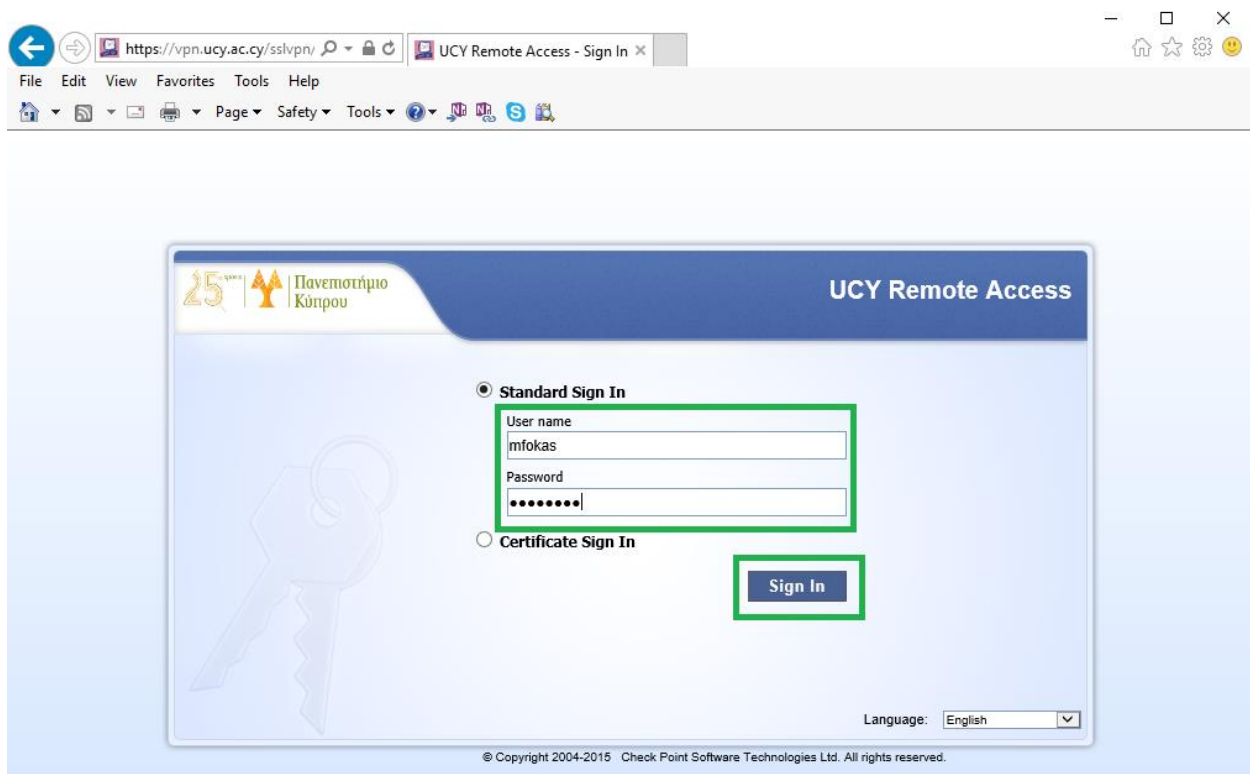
https://vpn.ucy.ac.cy/sslvpn/
UCY Remote Access - Sign In

File Edit View Favorites Tools Help

Page ▾ Safety ▾ Tools ▾

25 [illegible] Πανεπιστήμιο Κύπρου

UCY Remote Access

Standard Sign In

User name

mfokas

Password

••••••••

Certificate Sign In

Sign In

Language: English

© Copyright 2004-2015 Check Point Software Technologies Ltd. All rights reserved.